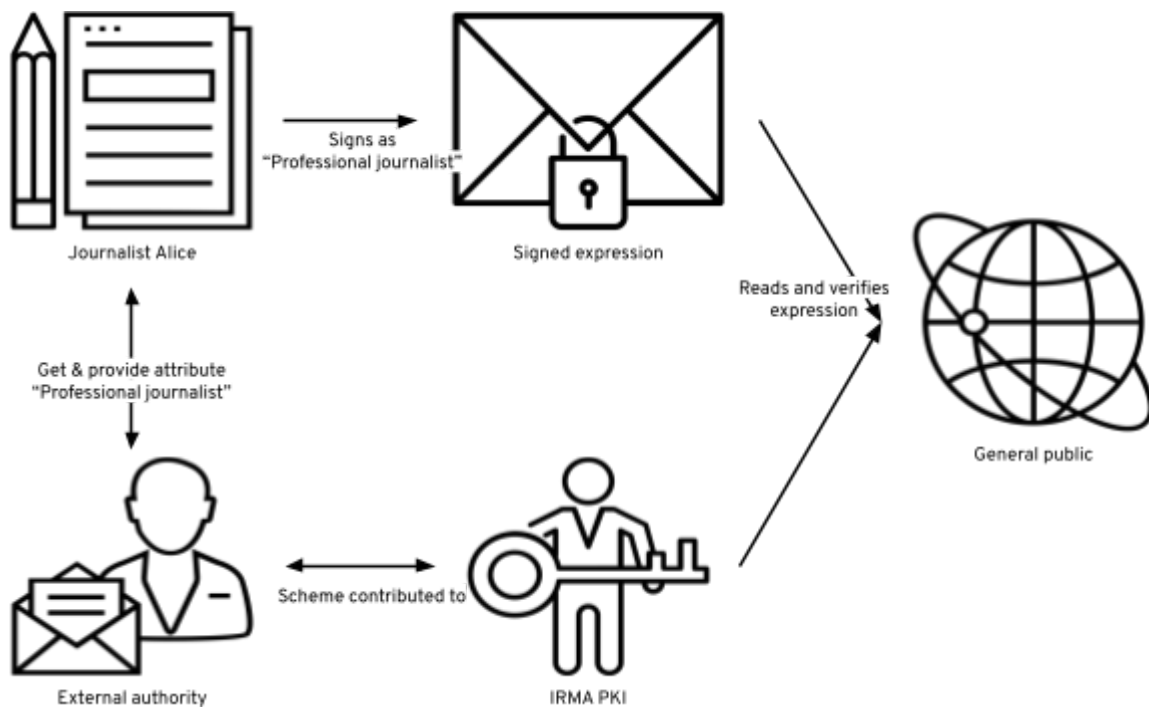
Signs as "Professional journalist"

Journalist Alice

Signed expression

Reads and verifies expression

General public

Get & provide attribute "Professional journalist"

Scheme contributed to

External authority

IRMA PKI